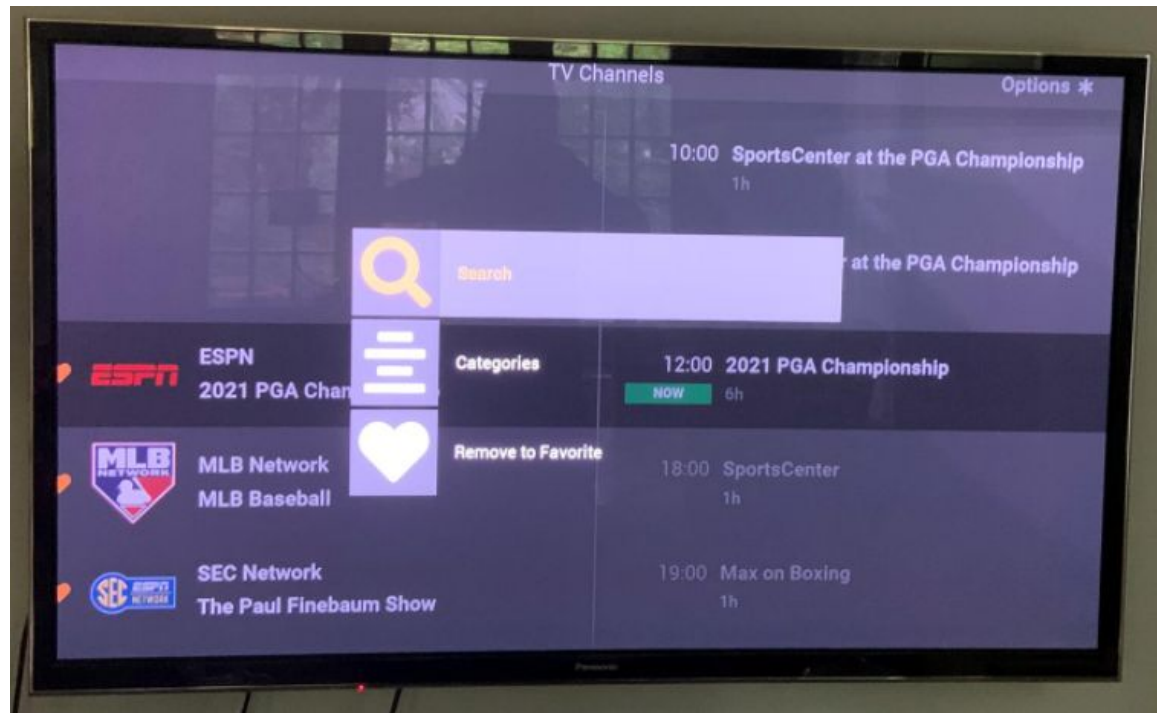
TV Channels

Options ✱

10:00 SportsCenter at the PGA Championship
1h

Search

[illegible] at the PGA Championship

ESPN
2021 PGA Chan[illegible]

Categories

12:00 2021 PGA Championship
NOW 6h

MLB NETWORK

MLB Network
MLB Baseball

Remove to Favorite

18:00 SportsCenter
1h

SEC ESPN NETWORK

SEC Network
The Paul Finebaum Show

19:00 Max on Boxing
1h

Panasonic